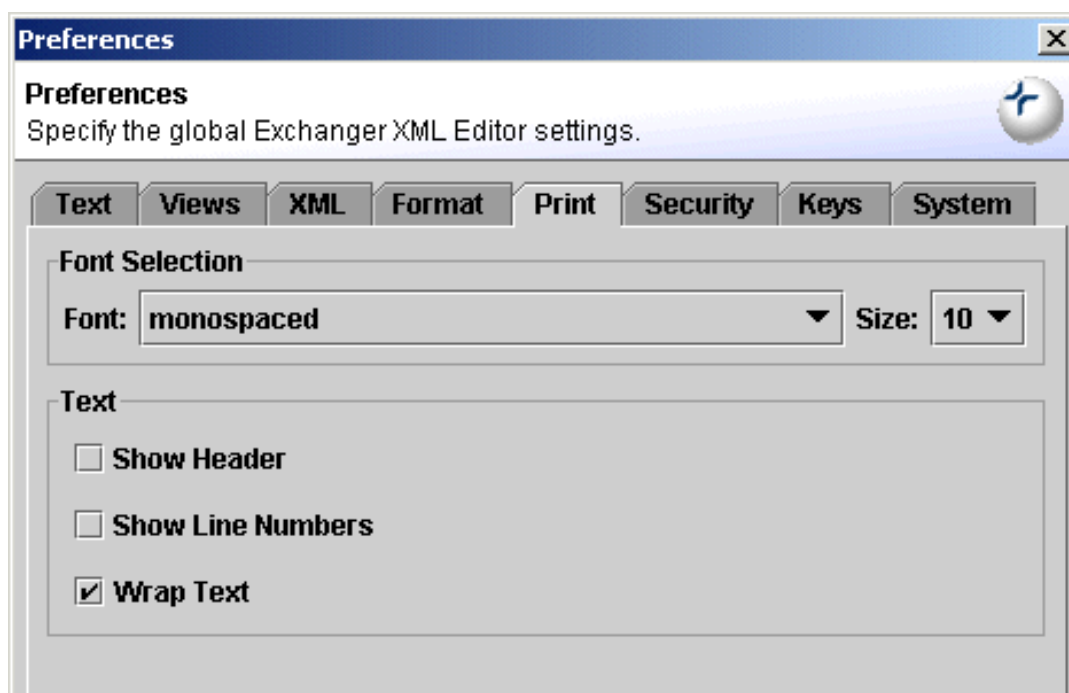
Preferences

Preferences
Specify the global Exchanger XML Editor settings.

Text Views XML Format Print Security Keys System

Font Selection
Font: monospaced Size: 10

Text
Show Header
Show Line Numbers
☑ Wrap Text